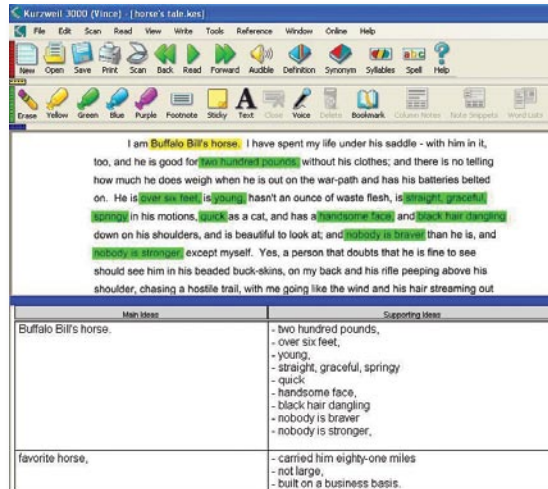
Kurzweil 3000 (Vince) - [horse's tale.kes]

File Edit Scan Read View Write Tools Reference Window Online Help

New Open Save Print Scan Back Read Forward Audible Definition Synonym Syllables Spell Help

Erase Yellow Green Blue Purple Footnote Sticky Text Close Voice Delete Bookmark Column Notes Note Snippets Word Lists

I am Buffalo Bill's horse. I have spent my life under his saddle - with him in it, too, and he is good for two hundred pounds, without his clothes; and there is no telling how much he does weigh when he is out on the war-path and has his batteries belted on. He is over six feet, is young, hasn't an ounce of waste flesh, is straight, graceful, springy in his motions, quick as a cat, and has a handsome face, and black hair dangling down on his shoulders, and is beautiful to look at; and nobody is braver than he is, and nobody is stronger, except myself. Yes, a person that doubts that he is fine to see should see him in his beaded buck-skins, on my back and his rifle peeping above his shoulder, chasing a hostile trail, with me going like the wind and his hair streaming out

| Main Ideas | Supporting Ideas |
|---|---|
| Buffalo Bill's horse. | - two hundred pounds,<br>- over six feet,<br>- young,<br>- straight, graceful, springy<br>- quick<br>- handsome face,<br>- black hair dangling<br>- nobody is braver<br>- nobody is stronger, |
| favorite horse, | - carried him eighty-one miles<br>- not large,<br>- built on a business basis. |